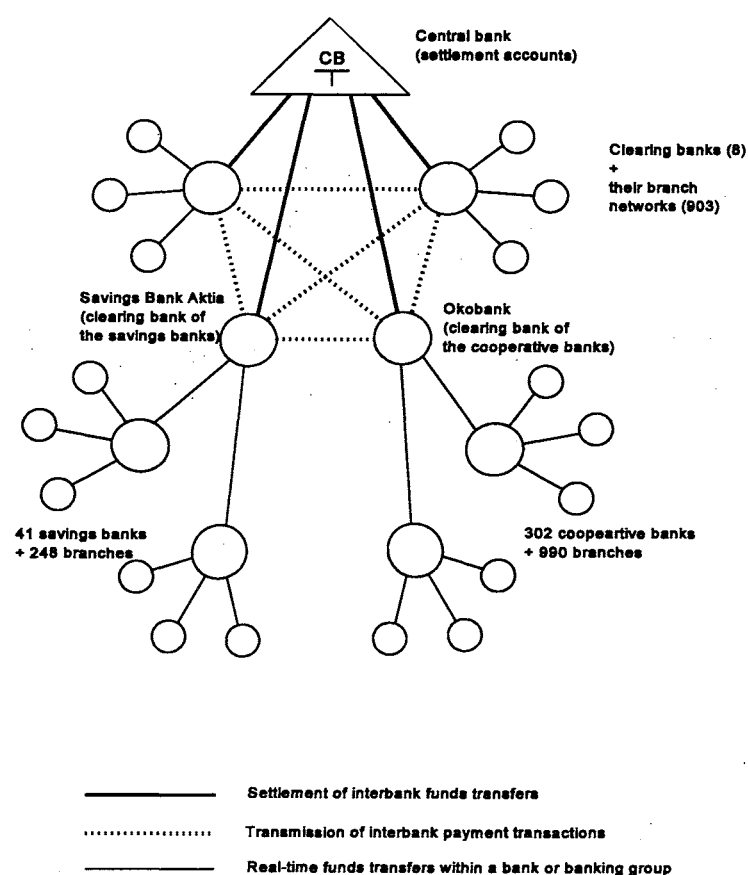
CB

Central bank
(settlement accounts)

Clearing banks (8)
+
their branch
networks (903)

Savings Bank Aktia
(clearing bank of
the savings banks)

Okobank
(clearing bank of
the cooperative banks)

41 savings banks
+ 248 branches

302 coopeartive banks
+ 990 branches

Settlement of interbank funds transfers

Transmission of interbank payment transactions

Real-time funds transfers within a bank or banking group